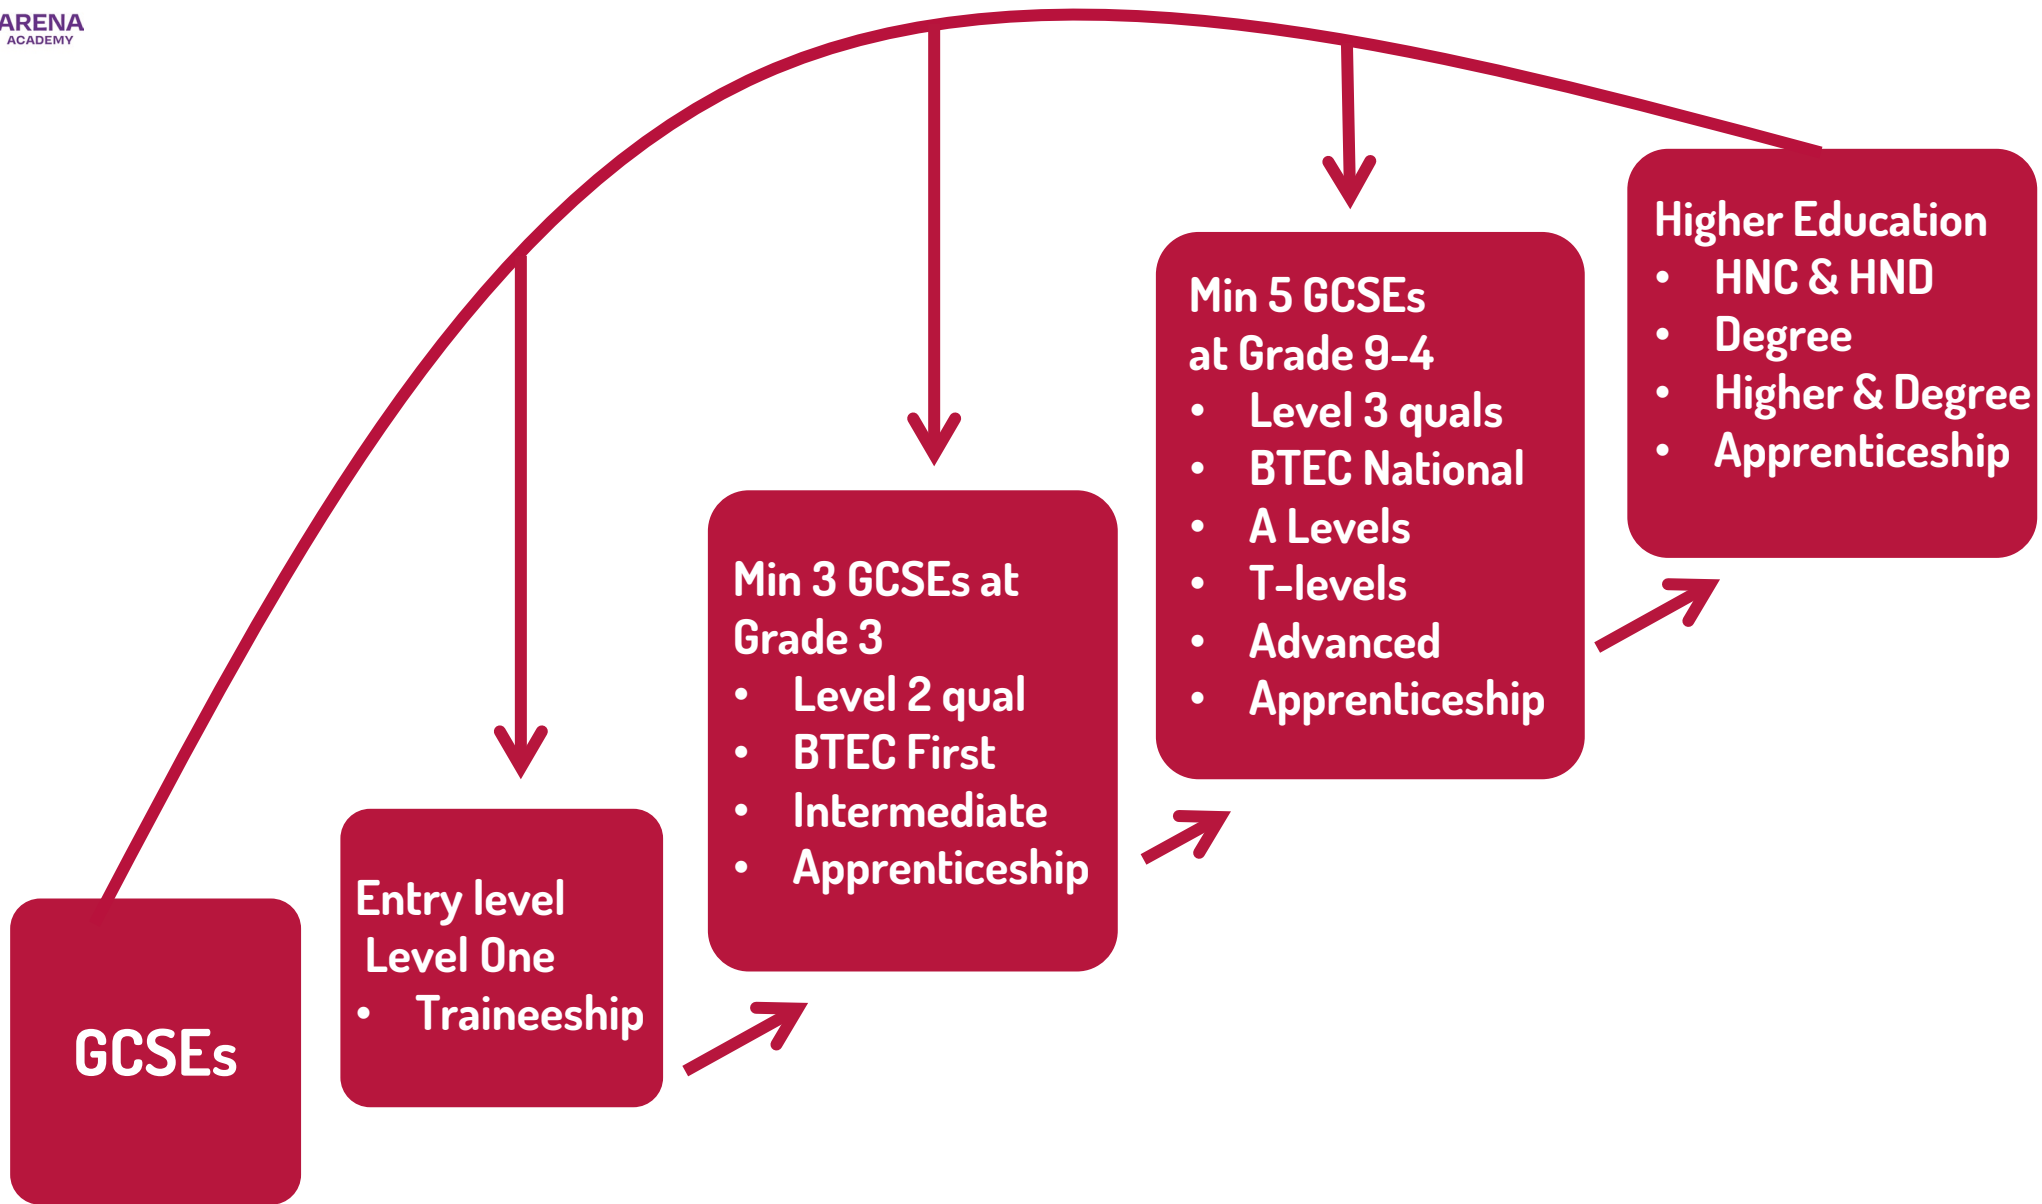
ARENA
ACADEMY

GCSEs

Entry level
Level One
- Traineeship

Min 3 GCSEs at Grade 3
- Level 2 qual
- BTEC First
- Intermediate
- Apprenticeship

Min 5 GCSEs at Grade 9-4
- Level 3 quals
- BTEC National
- A Levels
- T-levels
- Advanced
- Apprenticeship

Higher Education
- HNC & HND
- Degree
- Higher & Degree
- Apprenticeship